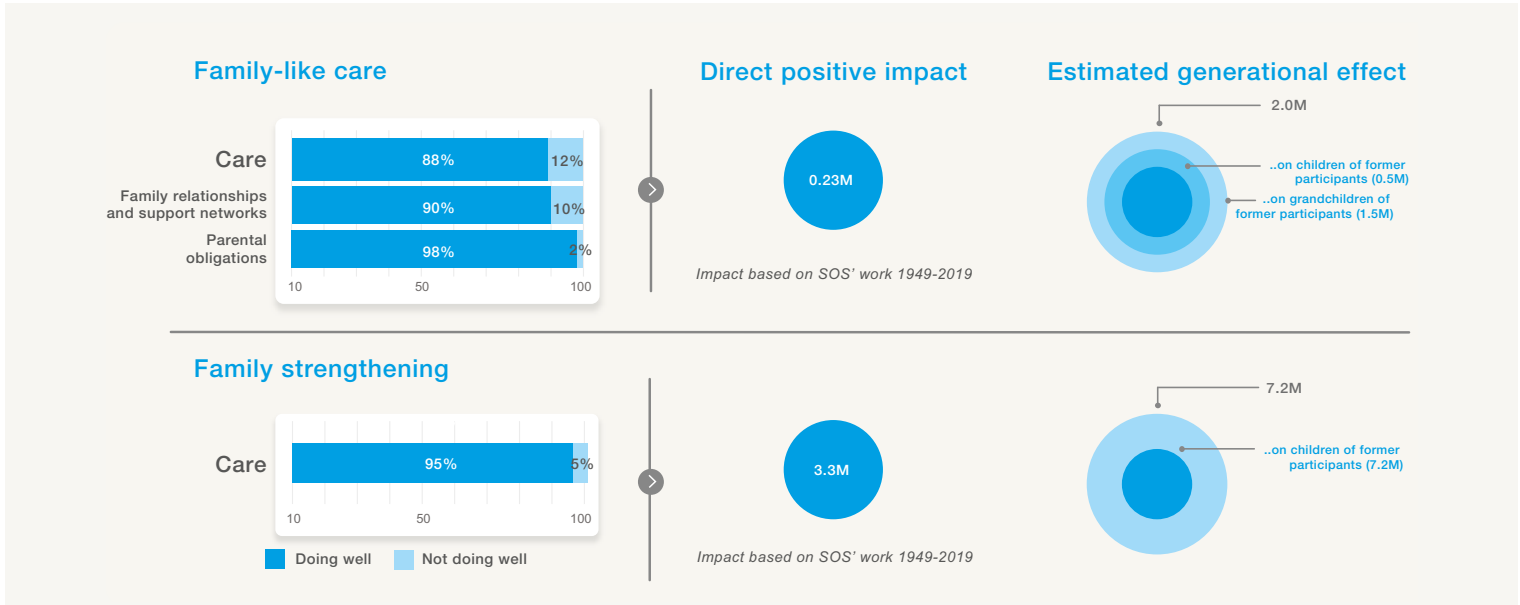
Family-like care

Care
Family relationships and support networks
Parental obligations

88% 12%
90% 10%
98% 2%

10 50 100

Direct positive impact

0.23M

Impact based on SOS' work 1949-2019

Estimated generational effect

2.0M

..on children of former participants (0.5M)
..on grandchildren of former participants (1.5M)

Family strengthening

Care

95% 5%

10 50 100

Doing well Not doing well

3.3M

Impact based on SOS' work 1949-2019

7.2M

..on children of former participants (7.2M)